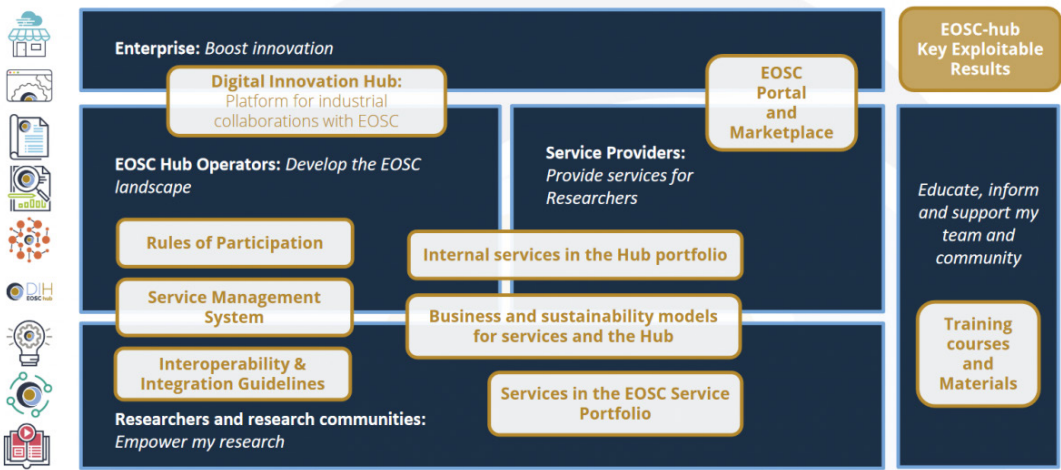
DIH EOSC hub

EOSC-hub Key Exploitable Results

Enterprise: *Boost innovation*

Digital Innovation Hub: Platform for industrial collaborations with EOSC

EOSC Portal and Marketplace

EOSC Hub Operators: *Develop the EOSC landscape*

Service Providers: *Provide services for Researchers*

*Educate, inform and support my team and community*

Rules of Participation

Internal services in the Hub portfolio

Service Management System

Business and sustainability models for services and the Hub

Training courses and Materials

Interoperability & Integration Guidelines

Services in the EOSC Service Portfolio

Researchers and research communities: *Empower my research*